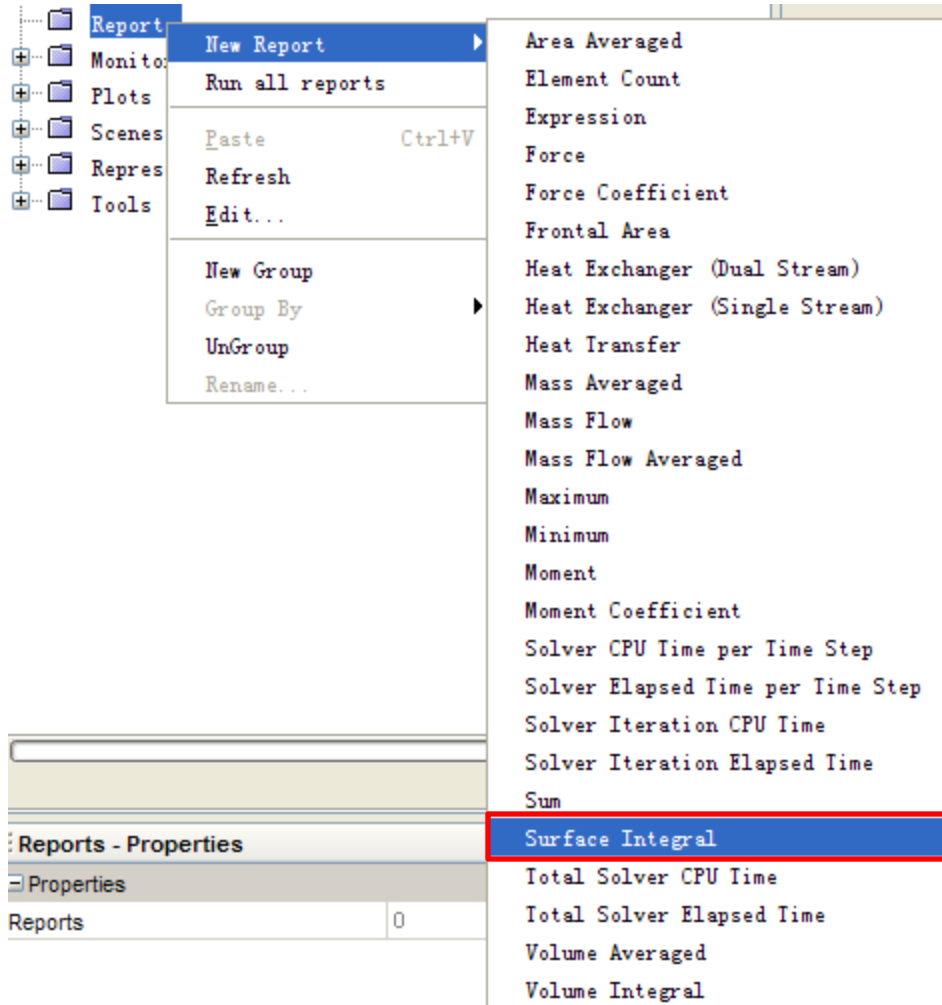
Report
Monito
Plots
Scenes
Repres
Tools

New Report
Run all reports
Paste Ctrl+V
Refresh
Edit...
New Group
Group By
UnGroup
Rename...

Area Averaged
Element Count
Expression
Force
Force Coefficient
Frontal Area
Heat Exchanger (Dual Stream)
Heat Exchanger (Single Stream)
Heat Transfer
Mass Averaged
Mass Flow
Mass Flow Averaged
Maximum
Minimum
Moment
Moment Coefficient
Solver CPU Time per Time Step
Solver Elapsed Time per Time Step
Solver Iteration CPU Time
Solver Iteration Elapsed Time
Sum
Surface Integral
Total Solver CPU Time
Total Solver Elapsed Time
Volume Averaged
Volume Integral

Reports - Properties
Properties
| Reports | 0 |